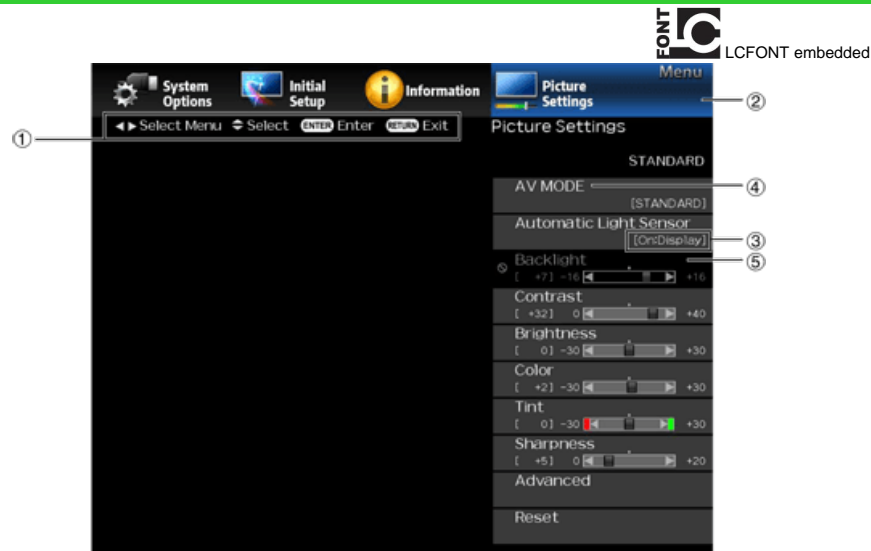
FONT LC LCFONT embedded

Menu

System Options

Initial Setup

Information

Picture Settings

②

◄► Select Menu ⇕ Select ENTER Enter RETURN Exit

①

Picture Settings

STANDARD

AV MODE

④

[STANDARD]

Automatic Light Sensor

[On:Display]

③

Backlight

⑤

[ +7] −16 +16

Contrast

[ +32] 0 +40

Brightness

[ 0] −30 +30

Color

[ +2] −30 +30

Tint

[ 0] −30 +30

Sharpness

[ +5] 0 +20

Advanced

Reset